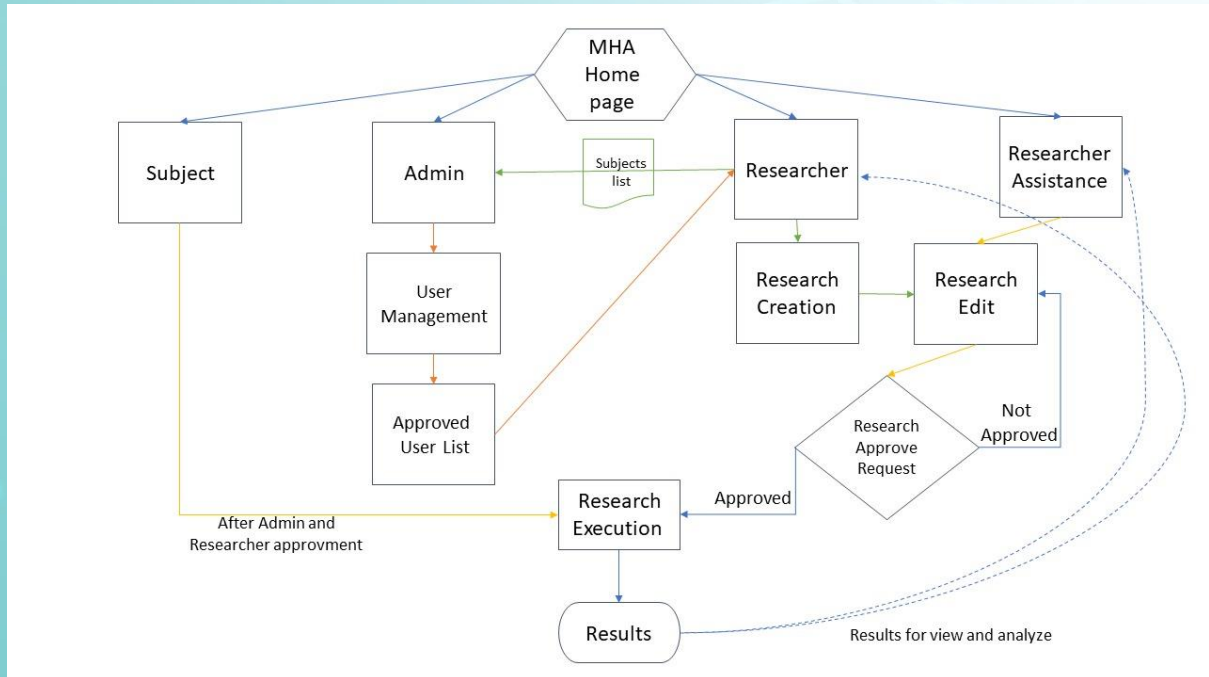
MHA Home page

Subject

Admin

Subjects list

Researcher

Researcher Assistance

User Management

Research Creation

Research Edit

Approved User List

Research Approve Request

Not Approved

Approved

Research Execution

After Admin and Researcher approvment

Results

Results for view and analyze